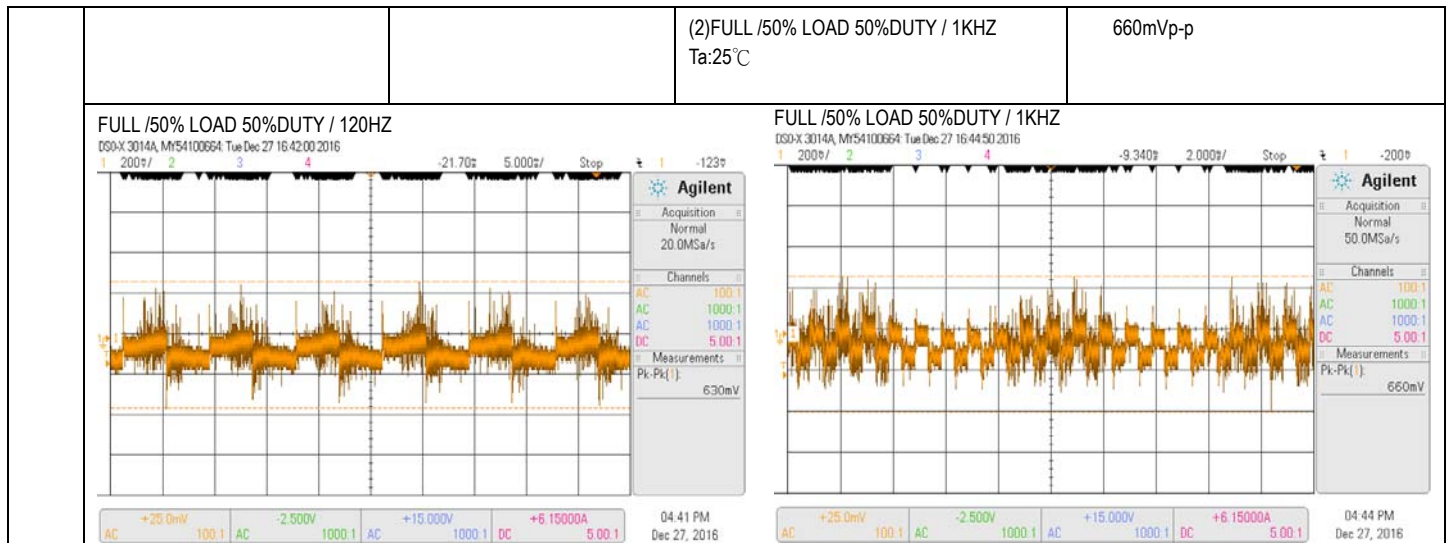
| | | (2)FULL /50% LOAD 50%DUTY / 1KHZ Ta:25℃ | 660mVp-p |
|---|---|---|---|

FULL /50% LOAD 50%DUTY / 120HZ
DSO-X 3014A, MY54100664: Tue Dec 27 16:42:00 2016
1 200mV/ 2 3 4 -21.70s 5.000s/ Stop 1 -123mV
Agilent
Acquisition
Normal
20.0MSa/s
Channels
AC 100:1
AC 1000:1
AC 1000:1
DC 5.00:1
Measurements
Pk-Pk(1):
630mV
+25.0mV AC 100:1 -2.500V AC 1000:1 +15.000V AC 1000:1 +6.15000A DC 5.00:1
04:41 PM
Dec 27, 2016

FULL /50% LOAD 50%DUTY / 1KHZ
DSO-X 3014A, MY54100664: Tue Dec 27 16:44:50 2016
1 200mV/ 2 3 4 -9.340s 2.000s/ Stop 1 -200mV
Agilent
Acquisition
Normal
50.0MSa/s
Channels
AC 100:1
AC 1000:1
AC 1000:1
DC 5.00:1
Measurements
Pk-Pk(1):
660mV
+25.0mV AC 100:1 -2.500V AC 1000:1 +15.000V AC 1000:1 +6.15000A DC 5.00:1
04:44 PM
Dec 27, 2016